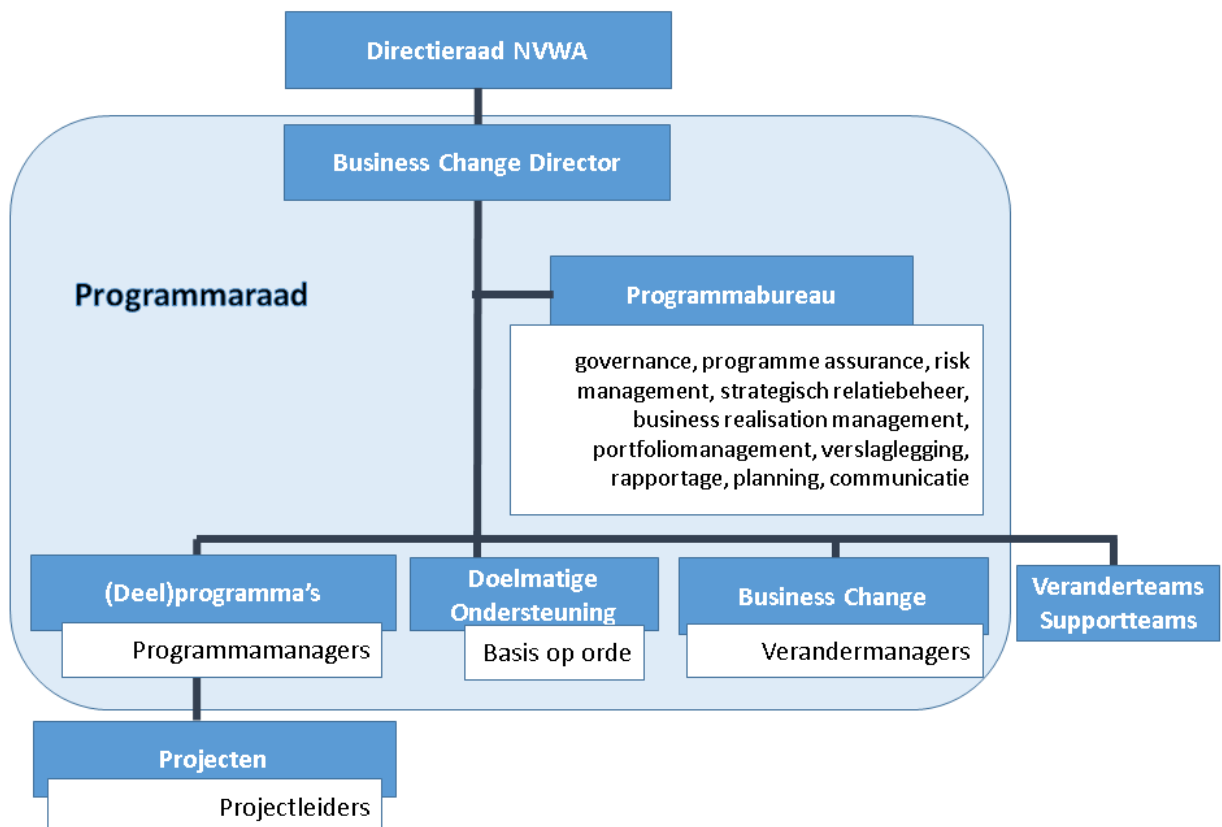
Directieraad NVWA

Business Change Director

Programmaraad

Programmabureau

governance, programme assurance, risk management, strategisch relatiebeheer, business realisation management, portfoliomanagement, verslaglegging, rapportage, planning, communicatie

(Deel)programma's

Programmamanagers

Doelmatige Ondersteuning

Basis op orde

Business Change

Verandermanagers

Veranderteams Supportteams

Projecten

Projectleiders